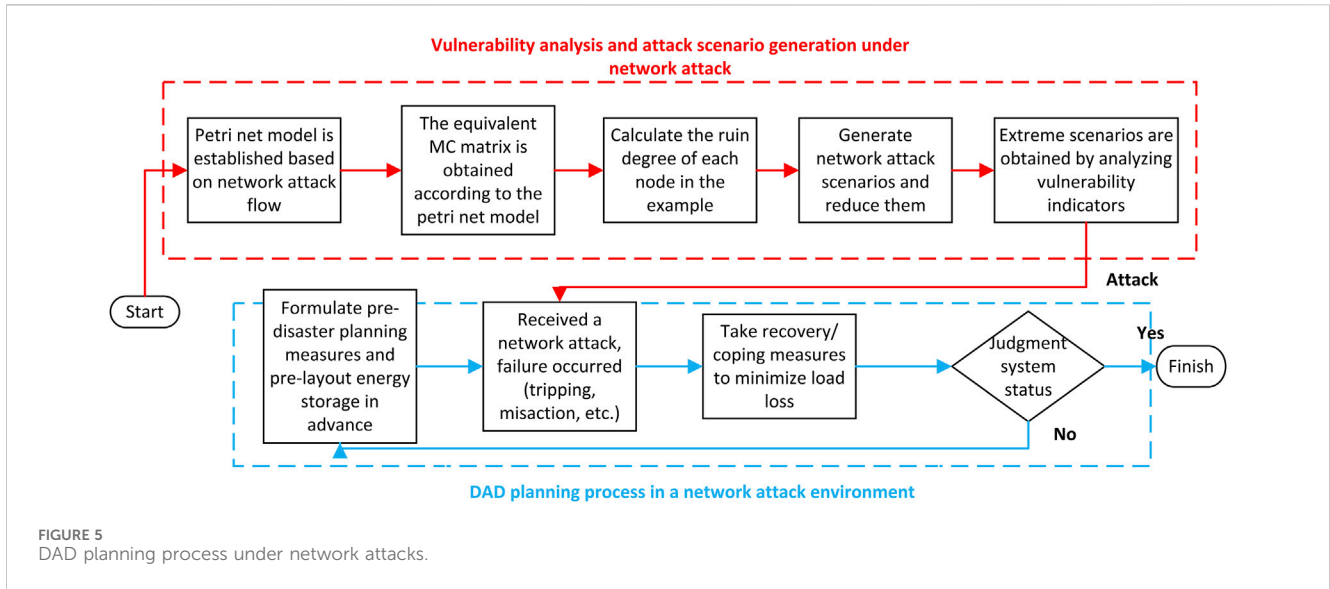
Vulnerability analysis and attack scenario generation under network attack

Petri net model is established based on network attack flow

The equivalent MC matrix is obtained according to the petri net model

Calculate the ruin degree of each node in the example

Generate network attack scenarios and reduce them

Extreme scenarios are obtained by analyzing vulnerability indicators

Attack

Start

Formulate pre-disaster planning measures and pre-layout energy storage in advance

Received a network attack, failure occurred (tripping, misaction, etc.)

Take recovery/ coping measures to minimize load loss

Judgment system status

Yes

Finish

No

DAD planning process in a network attack environment

FIGURE 5
DAD planning process under network attacks.